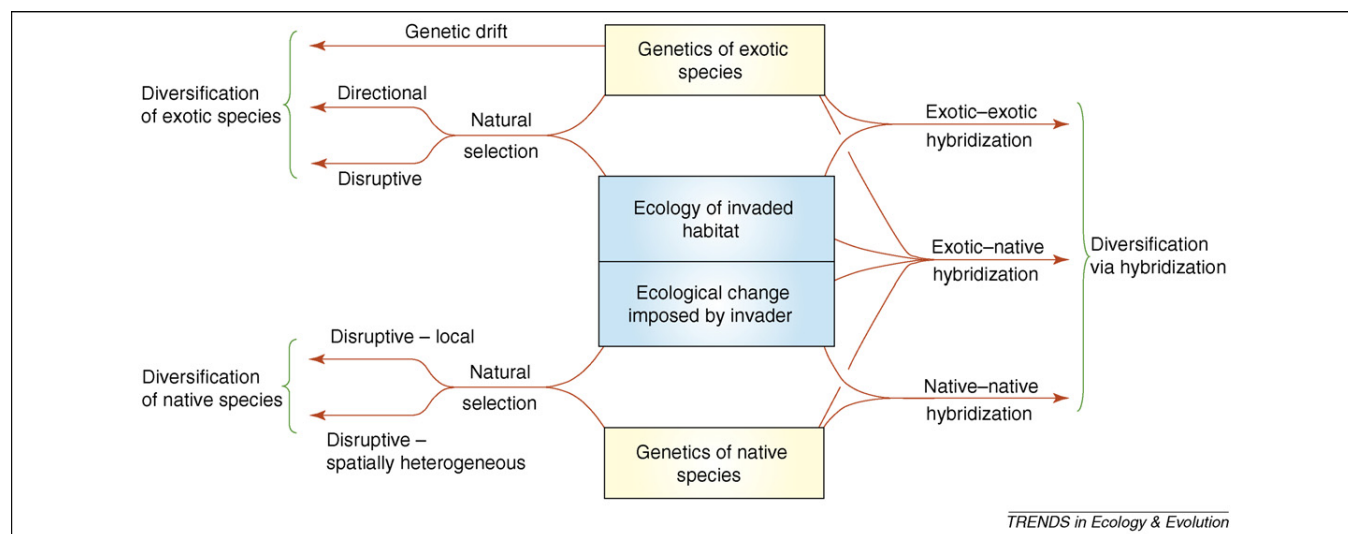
Genetic drift

Genetics of exotic species

Diversification of exotic species

Directional

Natural selection

Disruptive

Exotic–exotic hybridization

Ecology of invaded habitat

Exotic–native hybridization

Diversification via hybridization

Ecological change imposed by invader

Disruptive – local

Diversification of native species

Natural selection

Disruptive – spatially heterogeneous

Native–native hybridization

Genetics of native species

TRENDS in Ecology & Evolution